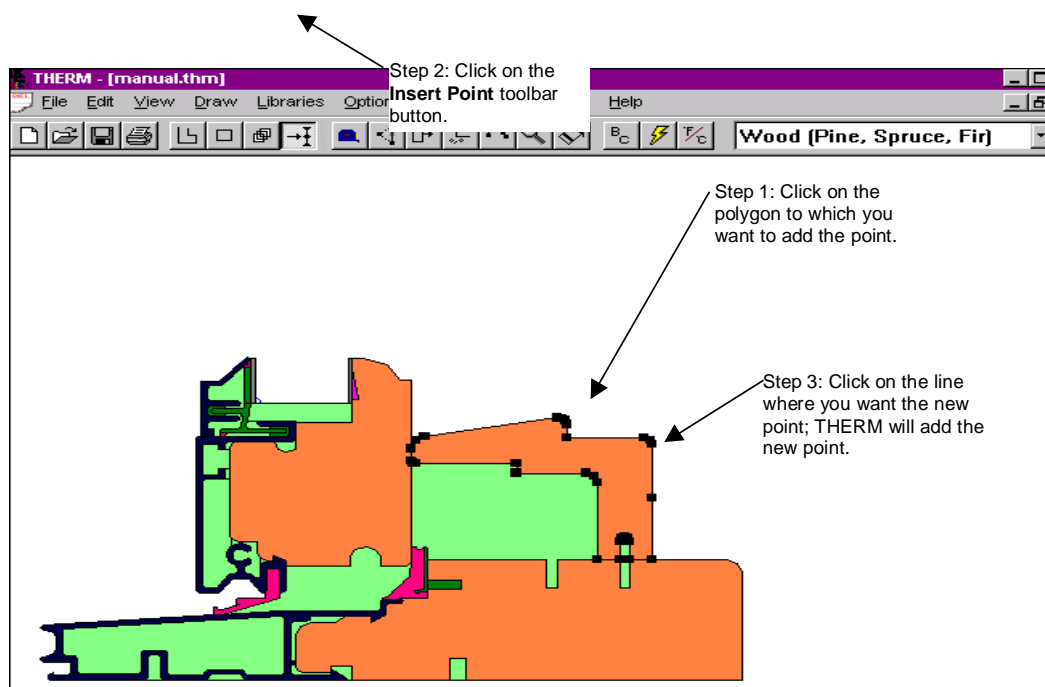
THERM - [manual.thm]

File Edit View Draw Libraries Optio

Help

Step 2: Click on the **Insert Point** toolbar button.

$B_C$ $T/_C$ Wood (Pine, Spruce, Fir)

Step 1: Click on the polygon to which you want to add the point.

Step 3: Click on the line where you want the new point; THERM will add the new point.